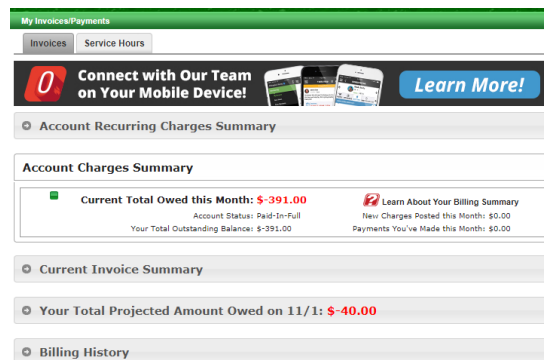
My Invoices/Payments

Invoices | Service Hours

Connect with Our Team on Your Mobile Device!

Learn More!

Account Recurring Charges Summary

Account Charges Summary

Current Total Owed this Month: $-391.00

Account Status: Paid-In-Full

Your Total Outstanding Balance: $-391.00

Learn About Your Billing Summary

New Charges Posted this Month: $0.00

Payments You've Made this Month: $0.00

Current Invoice Summary

Your Total Projected Amount Owed on 11/1: $-40.00

Billing History